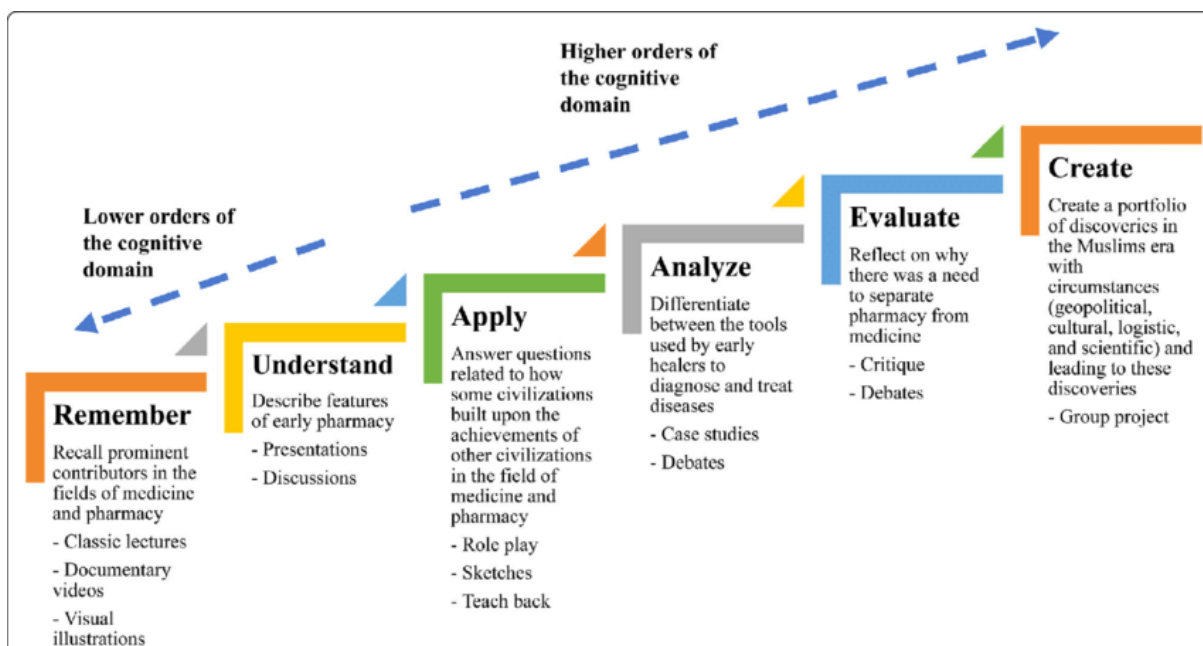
Higher orders of the cognitive domain

Lower orders of the cognitive domain

Remember
Recall prominent contributors in the fields of medicine and pharmacy
- Classic lectures
- Documentary videos
- Visual illustrations

Understand
Describe features of early pharmacy
- Presentations
- Discussions

Apply
Answer questions related to how some civilizations built upon the achievements of other civilizations in the field of medicine and pharmacy
- Role play
- Sketches
- Teach back

Analyze
Differentiate between the tools used by early healers to diagnose and treat diseases
- Case studies
- Debates

Evaluate
Reflect on why there was a need to separate pharmacy from medicine
- Critique
- Debates

Create
Create a portfolio of discoveries in the Muslims era with circumstances (geopolitical, cultural, logistic, and scientific) and leading to these discoveries
- Group project